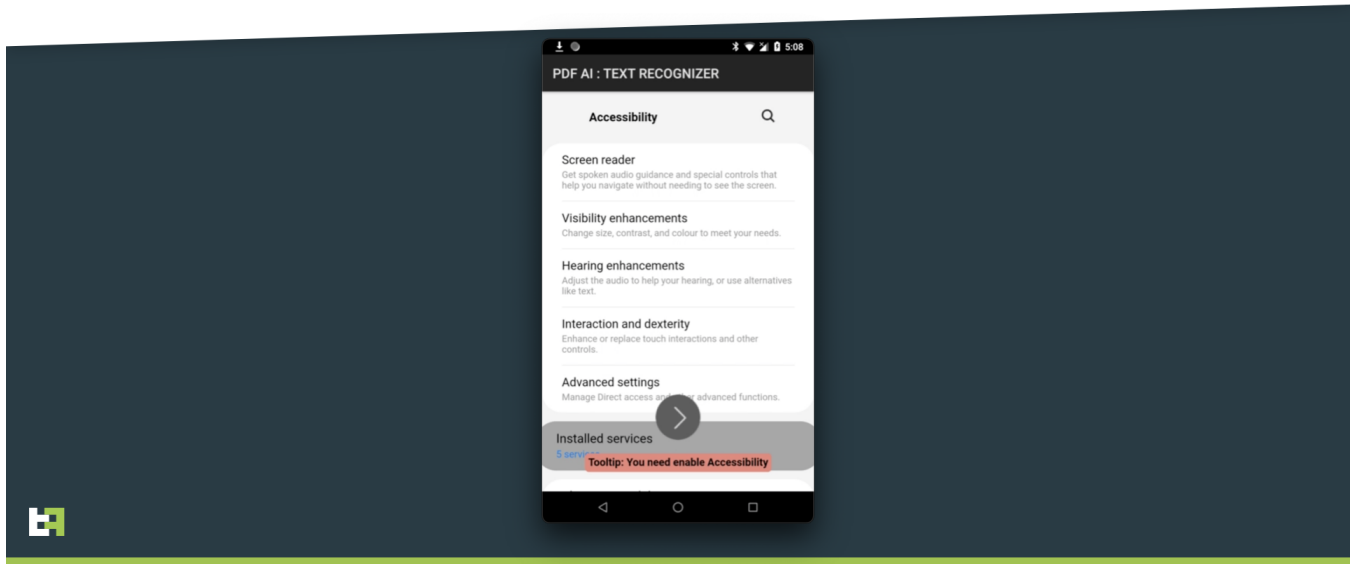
5:08

PDF AI : TEXT RECOGNIZER

Accessibility

Screen reader
Get spoken audio guidance and special controls that help you navigate without needing to see the screen.

Visibility enhancements
Change size, contrast, and colour to meet your needs.

Hearing enhancements
Adjust the audio to help your hearing, or use alternatives like text.

Interaction and dexterity
Enhance or replace touch interactions and other controls.

Advanced settings
Manage Direct access and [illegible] advanced functions.

Installed services
5 servi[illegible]

Tooltip: You need enable Accessibility